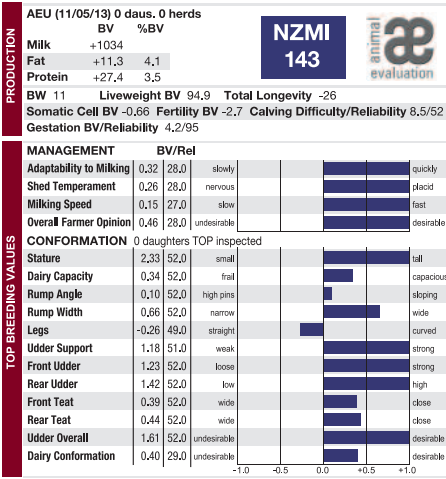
PRODUCTION

AEU (11/05/13) 0 daus. 0 herds

| | BV | %BV |
|---|---|---|
| Milk | +1034 | |
| Fat | +11.3 | 4.1 |
| Protein | +27.4 | 3.5 |

NZMI 143

animal evaluation

BW 11 Liveweight BV 94.9 Total Longevity -26
Somatic Cell BV -0.66 Fertility BV -2.7 Calving Difficulty/Reliability 8.5/52
Gestation BV/Reliability 4.2/95

TOP BREEDING VALUES

MANAGEMENT BV/Rel

| | BV | Rel | | |
|---|---|---|---|---|
| Adaptability to Milking | 0.32 | 28.0 | slowly | quickly |
| Shed Temperament | 0.26 | 28.0 | nervous | placid |
| Milking Speed | 0.15 | 27.0 | slow | fast |
| Overall Farmer Opinion | 0.46 | 28.0 | undesirable | desirable |

CONFORMATION 0 daughters TOP inspected

| | BV | Rel | | |
|---|---|---|---|---|
| Stature | 2.33 | 52.0 | small | tall |
| Dairy Capacity | 0.34 | 52.0 | frail | capacious |
| Rump Angle | 0.10 | 52.0 | high pins | sloping |
| Rump Width | 0.66 | 52.0 | narrow | wide |
| Legs | -0.26 | 49.0 | straight | curved |
| Udder Support | 1.18 | 51.0 | weak | strong |
| Front Udder | 1.23 | 52.0 | loose | strong |
| Rear Udder | 1.42 | 52.0 | low | high |
| Front Teat | 0.39 | 52.0 | wide | close |
| Rear Teat | 0.44 | 52.0 | wide | close |
| Udder Overall | 1.61 | 52.0 | undesirable | desirable |
| Dairy Conformation | 0.40 | 29.0 | undesirable | desirable |

-1.0 -0.5 0.0 +0.5 +1.0